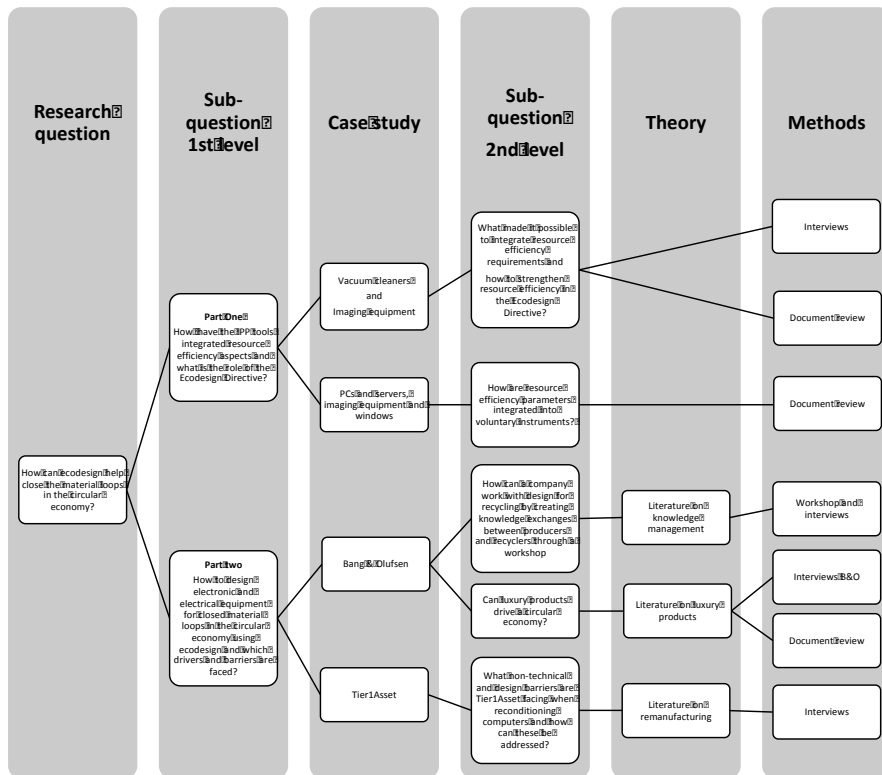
Research question

Sub-question 1st level

Case Study

Sub-question 2nd level

Theory

Methods

How can ecodesign help close the material loops in the circular economy?

Part One
How have the IPP tools integrated resource efficiency aspects and what is the role of the Ecodesign Directive?

Part two
How to design electronic and electrical equipment for closed material loops in the circular economy using ecodesign and which drivers and barriers are faced?

Vacuum cleaners and Imaging equipment

PCs and servers, imaging equipment and windows

Bang & Olufsen

Tier1Asset

What made it possible to integrate resource efficiency requirements and how to strengthen resource efficiency in the Ecodesign Directive?

How are resource efficiency parameters integrated into voluntary instruments?

How can a company work with design for recycling by creating knowledge exchanges between producers and recyclers through a workshop

Can luxury products drive a circular economy?

What non-technical and design barriers are Tier1Asset facing when reconditioning computers and how can these be addressed?

Literature on knowledge management

Literature on luxury products

Literature on remanufacturing

Interviews

Document review

Document review

Workshop and interviews

Interviews B&O

Document review

Interviews